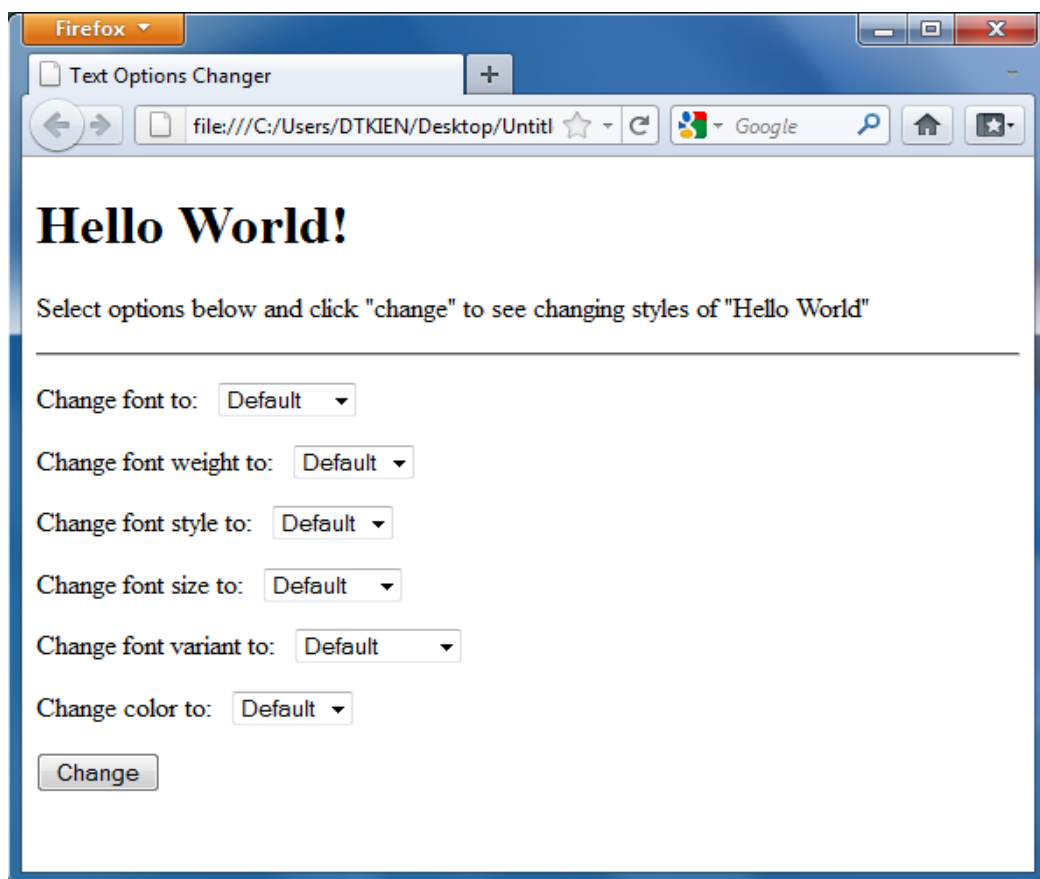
Firefox

Text Options Changer

+

file:///C:/Users/DTKIEN/Desktop/Untitl

Google

# Hello World!

Select options below and click "change" to see changing styles of "Hello World"

Change font to: Default

Change font weight to: Default

Change font style to: Default

Change font size to: Default

Change font variant to: Default

Change color to: Default

Change